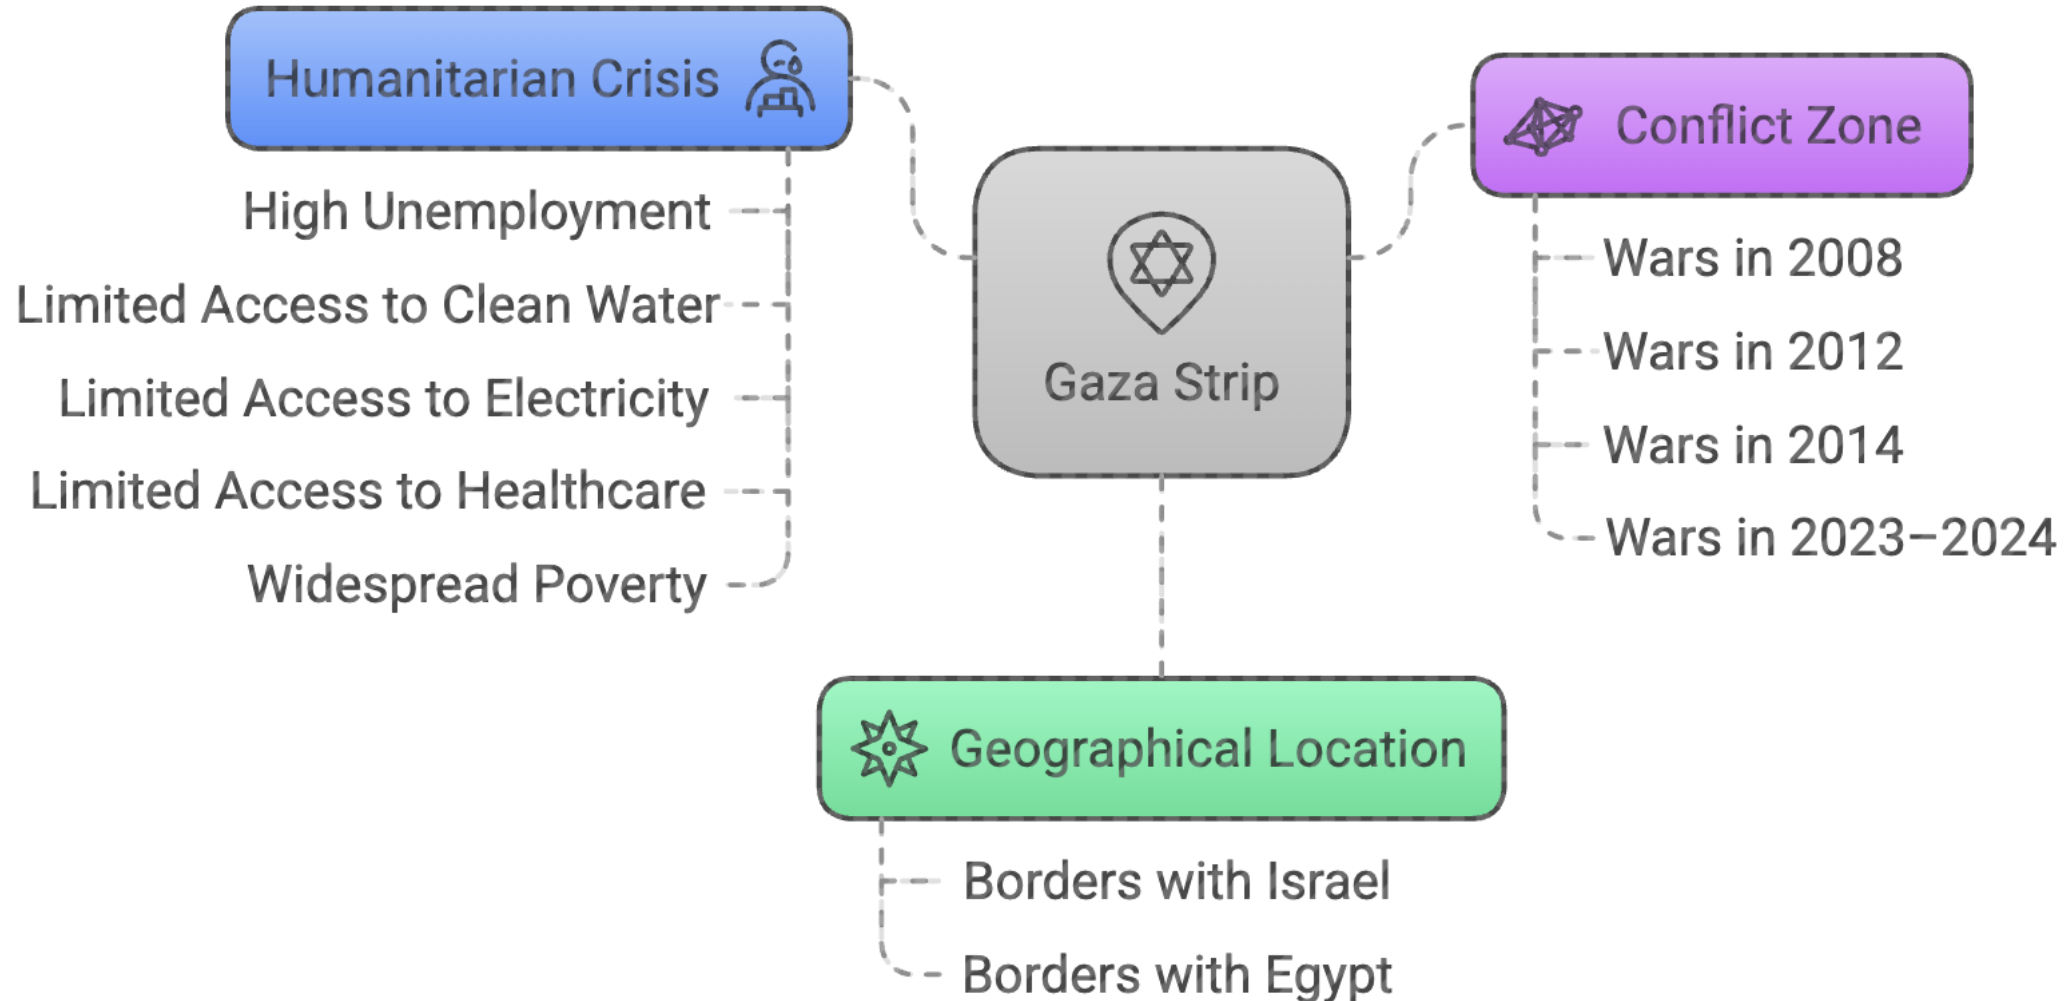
Humanitarian Crisis

High Unemployment

Limited Access to Clean Water

Limited Access to Electricity

Limited Access to Healthcare

Widespread Poverty

Gaza Strip

Conflict Zone

Wars in 2008

Wars in 2012

Wars in 2014

Wars in 2023–2024

Geographical Location

Borders with Israel

Borders with Egypt